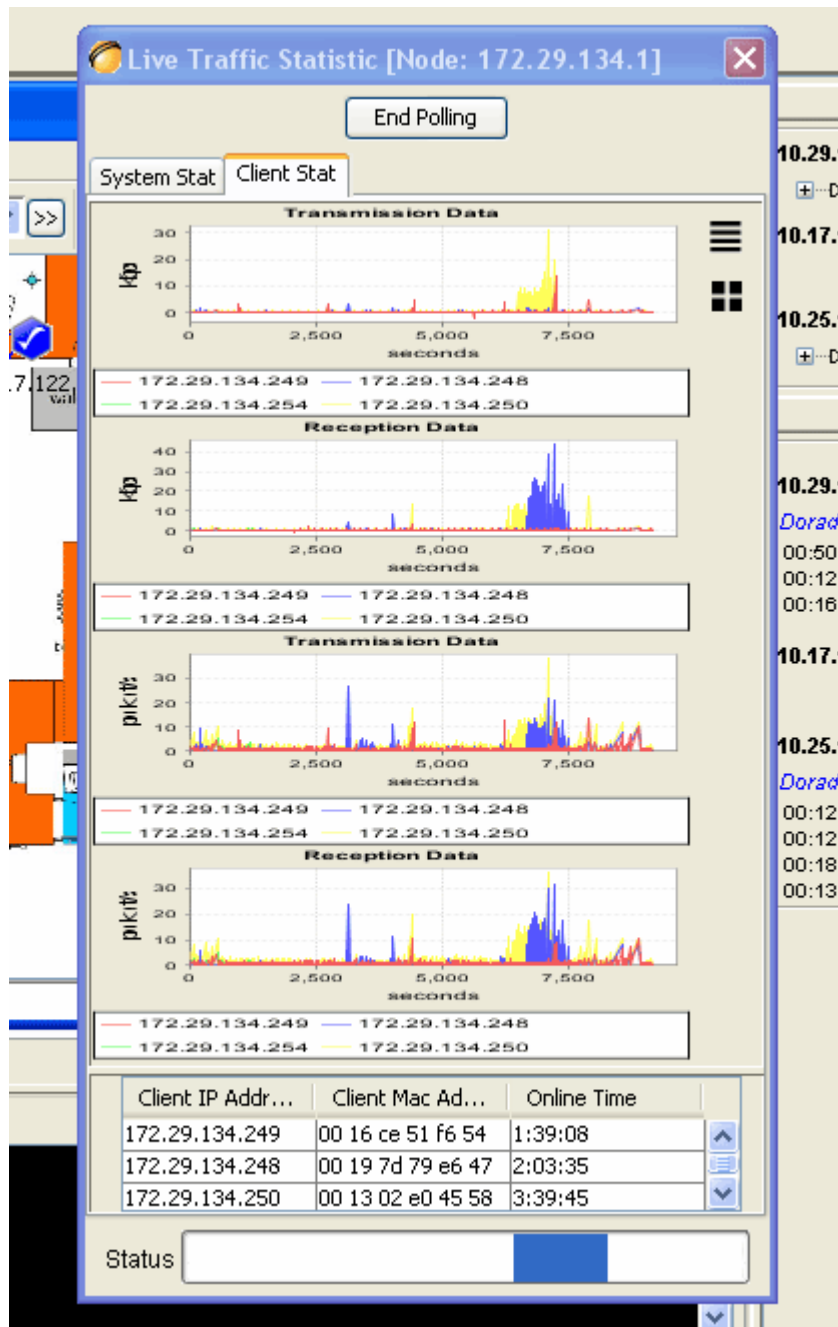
Live Traffic Statistic [Node: 172.29.134.1]

End Polling

System Stat | Client Stat

Transmission Data
kbp
30
20
10
0
0 2,500 5,000 7,500
seconds
172.29.134.249 172.29.134.248
172.29.134.254 172.29.134.250

Reception Data
kbp
40
30
20
10
0
0 2,500 5,000 7,500
seconds
172.29.134.249 172.29.134.248
172.29.134.254 172.29.134.250

Transmission Data
pkts
30
20
10
0
0 2,500 5,000 7,500
seconds
172.29.134.249 172.29.134.248
172.29.134.254 172.29.134.250

Reception Data
pkts
30
20
10
0
0 2,500 5,000 7,500
seconds
172.29.134.249 172.29.134.248
172.29.134.254 172.29.134.250

| Client IP Addr... | Client Mac Ad... | Online Time |
|---|---|---|
| 172.29.134.249 | 00 16 ce 51 f6 54 | 1:39:08 |
| 172.29.134.248 | 00 19 7d 79 e6 47 | 2:03:35 |
| 172.29.134.250 | 00 13 02 e0 45 58 | 3:39:45 |

Status

>>
7.122
10.29.
10.17.
10.25.
10.29.
Dorad
00:50
00:12
00:16
10.17.
10.25.
Dorad
00:12
00:12
00:18
00:13